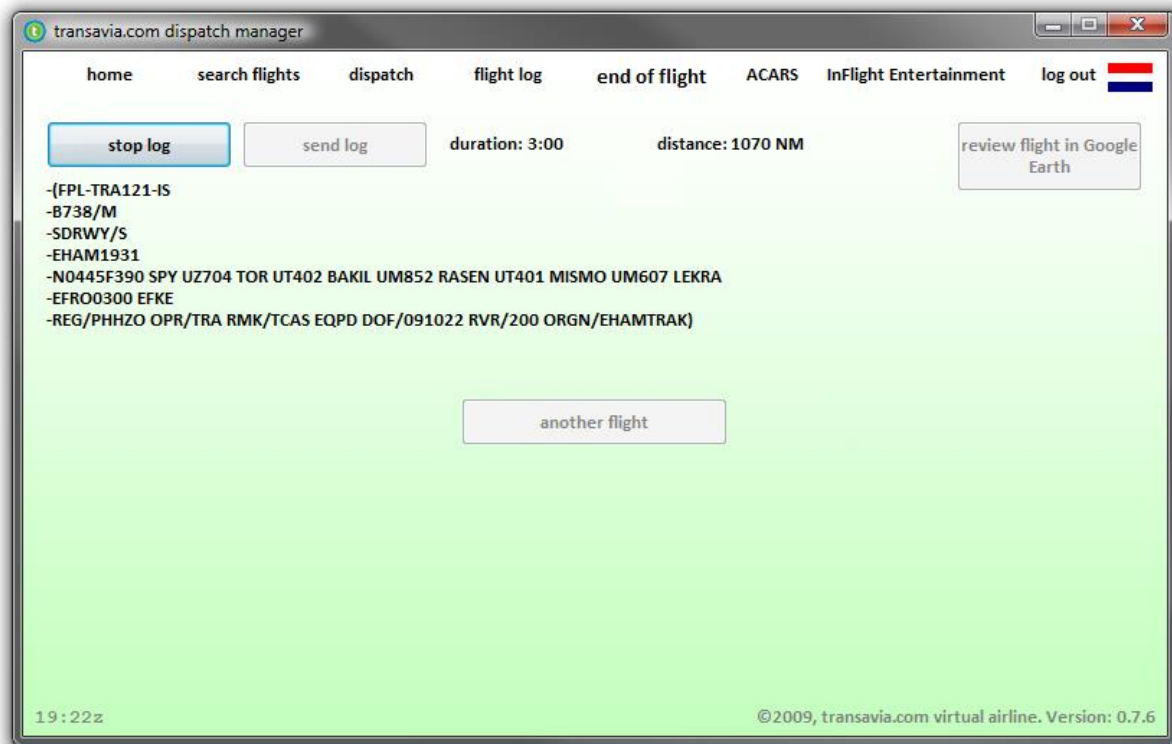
transavia.com dispatch manager

home search flights dispatch flight log end of flight ACARS InFlight Entertainment log out

stop log send log duration: 3:00 distance: 1070 NM review flight in Google Earth

-(FPL-TRA121-IS
-B738/M
-SDRWY/S
-EHAM1931
-N0445F390 SPY UZ704 TOR UT402 BAKIL UM852 RASEN UT401 MISMO UM607 LEKRA
-EFRO0300 EFKE
-REG/PHHZO OPR/TRA RMK/TCAS EQPD DOF/091022 RVR/200 ORGN/EHAMTRAK)

another flight

19:22z

©2009, transavia.com virtual airline. Version: 0.7.6